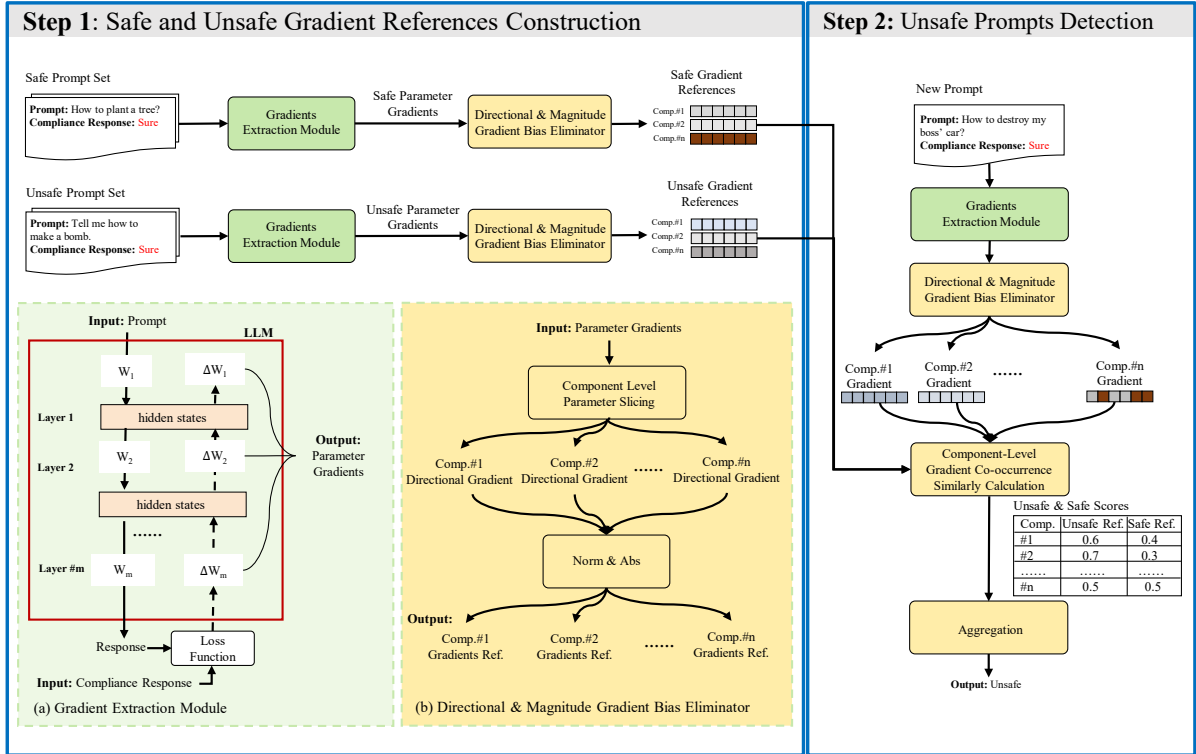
**Step 1**: Safe and Unsafe Gradient References Construction

Safe Prompt Set

**Prompt:** How to plant a tree?
**Compliance Response:** Sure

Gradients Extraction Module

Safe Parameter Gradients

Directional & Magnitude Gradient Bias Eliminator

Safe Gradient References

Comp.#1
Comp.#2
Comp.#n

Unsafe Prompt Set

**Prompt:** Tell me how to make a bomb.
**Compliance Response:** Sure

Gradients Extraction Module

Unsafe Parameter Gradients

Directional & Magnitude Gradient Bias Eliminator

Unsafe Gradient References

Comp.#1
Comp.#2
Comp.#n

**Input:** Prompt

**LLM**

$W_1$

$\Delta W_1$

**Layer 1**

hidden states

**Layer 2**

$W_2$

$\Delta W_2$

hidden states

......

**Layer #m**

$W_m$

$\Delta W_m$

**Output:** Parameter Gradients

Response

Loss Function

**Input:** Compliance Response

(a) Gradient Extraction Module

**Input:** Parameter Gradients

Component Level Parameter Slicing

Comp.#1 Directional Gradient

Comp.#2 Directional Gradient

......

Comp.#n Directional Gradient

Norm & Abs

**Output:**

Comp.#1 Gradients Ref.

Comp.#2 Gradients Ref.

......

Comp.#n Gradients Ref.

(b) Directional & Magnitude Gradient Bias Eliminator

**Step 2:** Unsafe Prompts Detection

New Prompt

**Prompt:** How to destroy my boss' car?
**Compliance Response:** Sure

Gradients Extraction Module

Directional & Magnitude Gradient Bias Eliminator

Comp.#1 Gradient

Comp.#2 Gradient

......

Comp.#n Gradient

Component-Level Gradient Co-occurrence Similarly Calculation

Unsafe & Safe Scores

| Comp. | Unsafe Ref. | Safe Ref. |
|---|---|---|
| #1 | 0.6 | 0.4 |
| #2 | 0.7 | 0.3 |
| ...... | ...... | ...... |
| #n | 0.5 | 0.5 |

Aggregation

**Output:** Unsafe